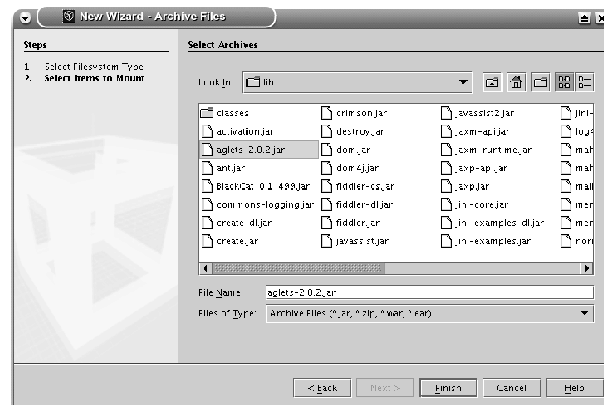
New Wizard - Archive Files

Steps

1. Select Filesystem Type
2. Select Items to Mount

Select Archives

Look In: lib

| | | | |
|---|---|---|---|
| classes | crimson.jar | javassist2.jar | jini- |
| activation.jar | destroy.jar | jaxm-api.jar | log4 |
| aglets-2.0.2.jar | dom.jar | jaxm-runtime.jar | mah |
| ant.jar | dom4j.jar | jaxp-api.jar | mah |
| BlackCat-0.1-499.jar | fiddler-dl.jar | jaxp.jar | mah |
| commons-logging.jar | fiddler-dl.jar | jini-core.jar | mer |
| create-dl.jar | fiddler.jar | jini-examples-dl.jar | mer |
| create.jar | javassist.jar | jini-examples.jar | mor |

File Name: aglets-2.0.2.jar

Files of Type: Archive Files (*.jar, *.zip, *.war, *.ear)

< Back Next > Finish Cancel Help